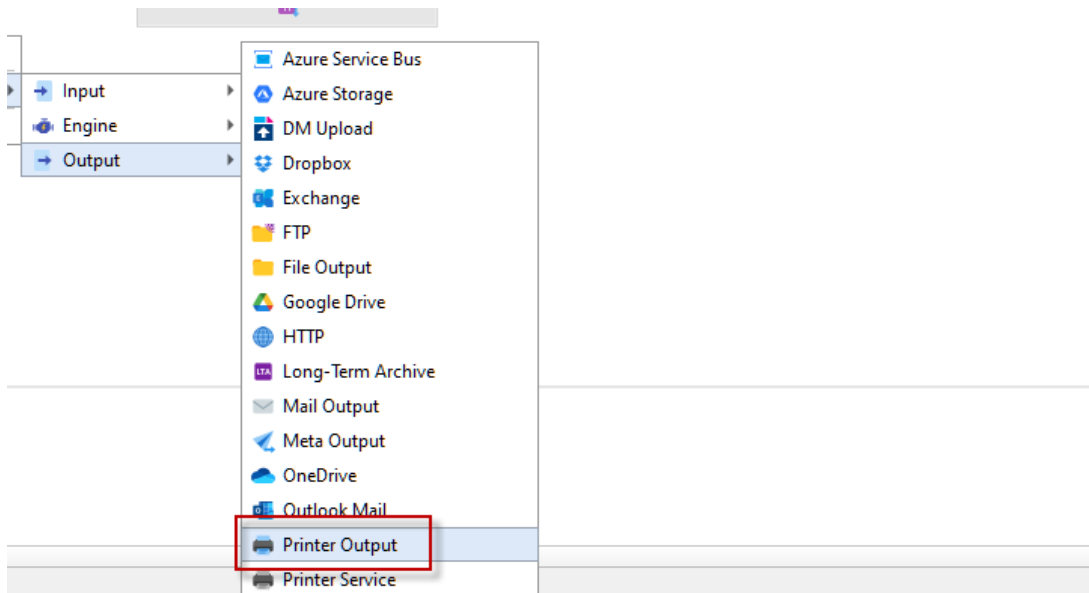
Input
Engine
Output

Azure Service Bus
Azure Storage
DM Upload
Dropbox
Exchange
FTP
File Output
Google Drive
HTTP
LTA Long-Term Archive
Mail Output
Meta Output
OneDrive
Outlook Mail
Printer Output
Printer Service